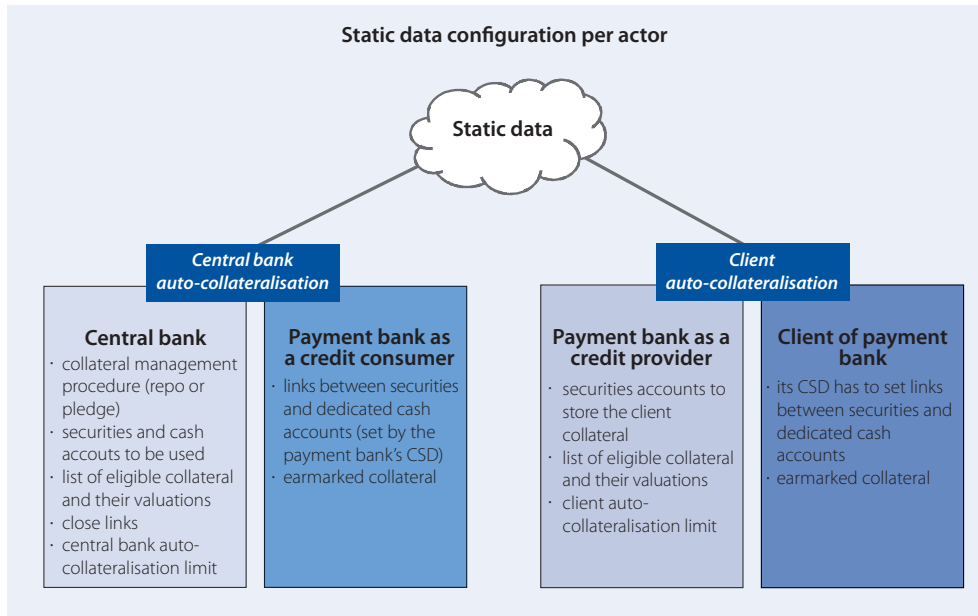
Static data configuration per actor

Static data

Central bank auto-collateralisation

Central bank
· collateral management procedure (repo or pledge)
· securities and cash accouts to be used
· list of eligible collateral and their valuations
· close links
· central bank auto-collateralisation limit

Payment bank as a credit consumer
· links between securities and dedicated cash accounts (set by the payment bank's CSD)
· earmarked collateral

Client auto-collateralisation

Payment bank as a credit provider
· securities accounts to store the client collateral
· list of eligible collateral and their valuations
· client auto-collateralisation limit

Client of payment bank
· its CSD has to set links between securities and dedicated cash accounts
· earmarked collateral